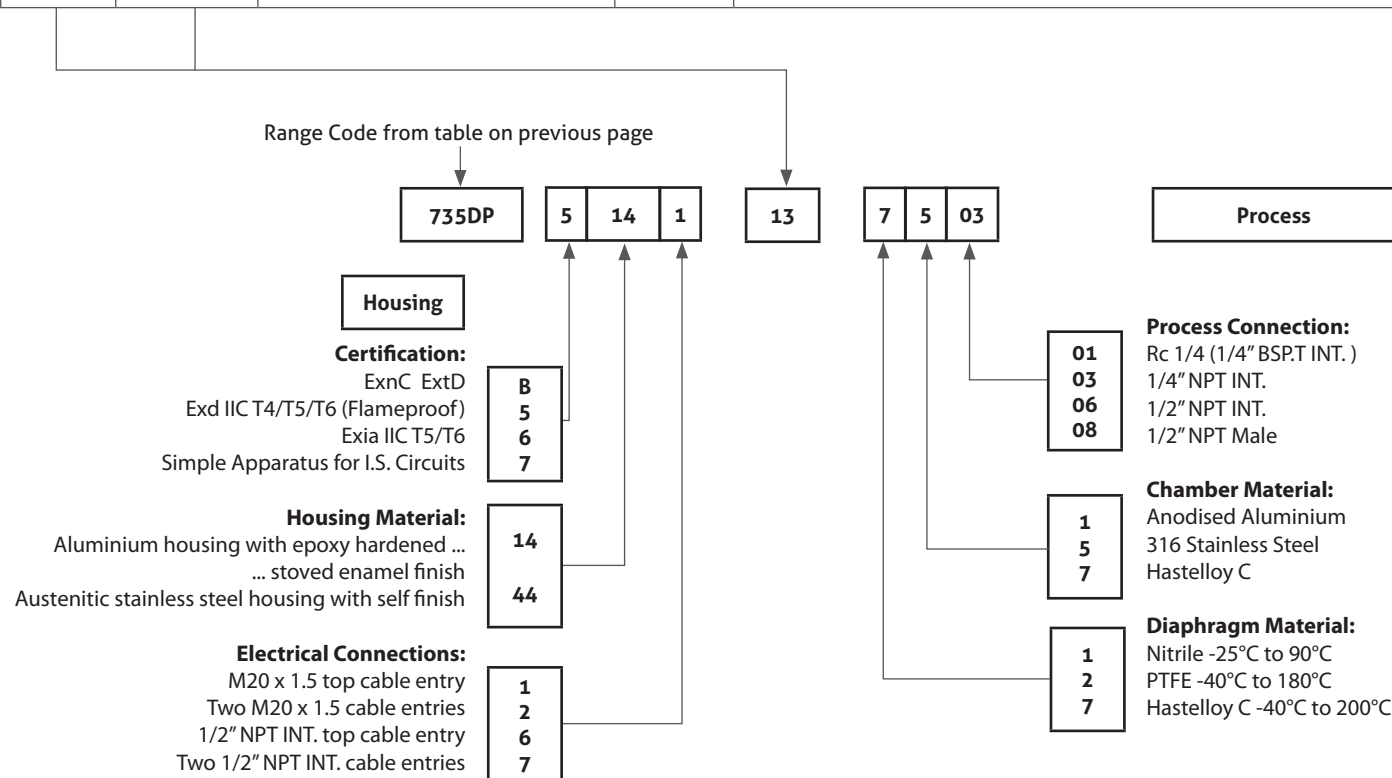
Range Code from table on previous page

735DP | 5 | 14 | 1 | 13 | 7 | 5 | 03 | Process

Housing

Certification:
ExnC ExtD B
Exd IIC T4/T5/T6 (Flameproof) 5
Exia IIC T5/T6 6
Simple Apparatus for I.S. Circuits 7

Housing Material:
Aluminium housing with epoxy hardened ... ... stoved enamel finish 14
Austenitic stainless steel housing with self finish 44

Electrical Connections:
M20 x 1.5 top cable entry 1
Two M20 x 1.5 cable entries 2
1/2" NPT INT. top cable entry 6
Two 1/2" NPT INT. cable entries 7

Process Connection:
01 Rc 1/4 (1/4" BSP.T INT. )
03 1/4" NPT INT.
06 1/2" NPT INT.
08 1/2" NPT Male

Chamber Material:
1 Anodised Aluminium
5 316 Stainless Steel
7 Hastelloy C

Diaphragm Material:
1 Nitrile -25°C to 90°C
2 PTFE -40°C to 180°C
7 Hastelloy C -40°C to 200°C